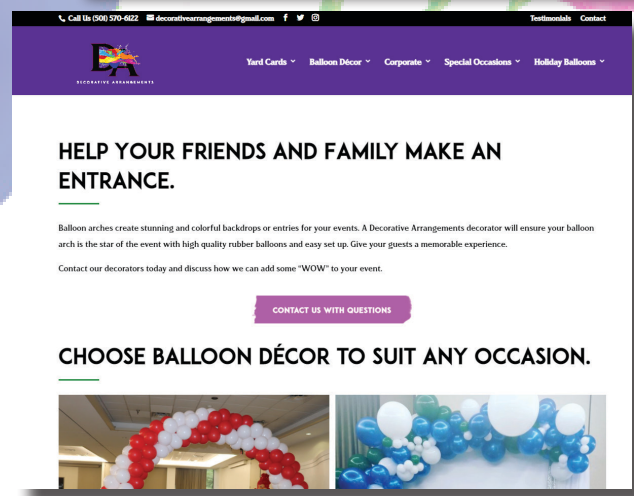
Call Us (501) 570-6122 decorativearrangements@gmail.com Testimonials Contact

DA
DECORATIVE ARRANGEMENTS

Yard Cards Balloon Décor Corporate Special Occasions Holiday Balloons

HELP YOUR FRIENDS AND FAMILY MAKE AN ENTRANCE.

Balloon arches create stunning and colorful backdrops or entries for your events. A Decorative Arrangements decorator will ensure your balloon arch is the star of the event with high quality rubber balloons and easy set up. Give your guests a memorable experience.

Contact our decorators today and discuss how we can add some "WOW" to your event.

CONTACT US WITH QUESTIONS

CHOOSE BALLOON DÉCOR TO SUIT ANY OCCASION.